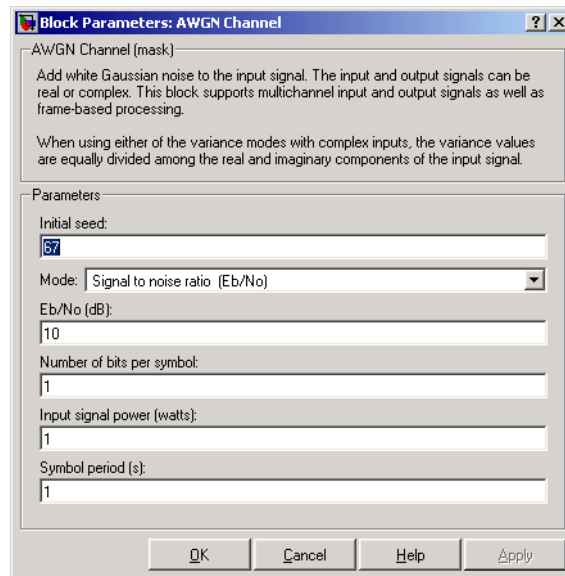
Block Parameters: AWGN Channel

? X

AWGN Channel (mask)

Add white Gaussian noise to the input signal. The input and output signals can be real or complex. This block supports multichannel input and output signals as well as frame-based processing.

When using either of the variance modes with complex inputs, the variance values are equally divided among the real and imaginary components of the input signal.

Parameters

Initial seed:

67

Mode: Signal to noise ratio (Eb/No)

Eb/No (dB):

10

Number of bits per symbol:

1

Input signal power (watts):

1

Symbol period (s):

1

OK Cancel Help Apply